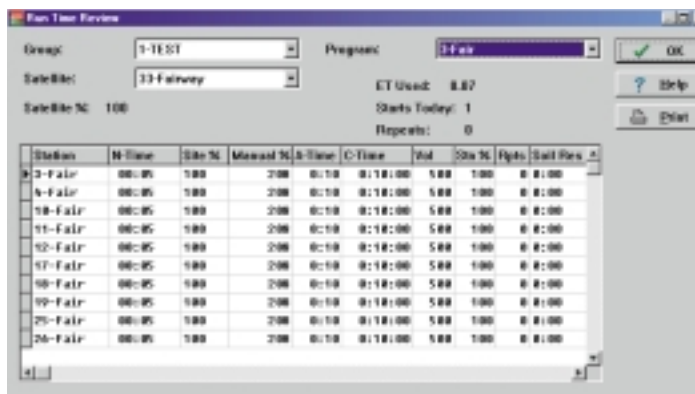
Run Time Review

Group: 1-TEST
Program: 3-Fair
OK
Satellite: 33-Fairway
Help
ET Used: 8.87
Print
Satellite %: 100
Starts Today: 1
Repeats: 0

| Station | N-Time | Site % | Manual % | A-Time | C-Time | Vol | Stn % | Rpts | Soil Res |
|---|---|---|---|---|---|---|---|---|---|
| 3-Fair | 00:05 | 100 | 200 | 0:10 | 0:10:00 | 500 | 100 | 0 | 0:00 |
| 4-Fair | 00:05 | 100 | 200 | 0:10 | 0:10:00 | 500 | 100 | 0 | 0:00 |
| 10-Fair | 00:05 | 100 | 200 | 0:10 | 0:10:00 | 500 | 100 | 0 | 0:00 |
| 11-Fair | 00:05 | 100 | 200 | 0:10 | 0:10:00 | 500 | 100 | 0 | 0:00 |
| 12-Fair | 00:05 | 100 | 200 | 0:10 | 0:10:00 | 500 | 100 | 0 | 0:00 |
| 17-Fair | 00:05 | 100 | 200 | 0:10 | 0:10:00 | 500 | 100 | 0 | 0:00 |
| 18-Fair | 00:05 | 100 | 200 | 0:10 | 0:10:00 | 500 | 100 | 0 | 0:00 |
| 19-Fair | 00:05 | 100 | 200 | 0:10 | 0:10:00 | 500 | 100 | 0 | 0:00 |
| 25-Fair | 00:05 | 100 | 200 | 0:10 | 0:10:00 | 500 | 100 | 0 | 0:00 |
| 26-Fair | 00:05 | 100 | 200 | 0:10 | 0:10:00 | 500 | 100 | 0 | 0:00 |